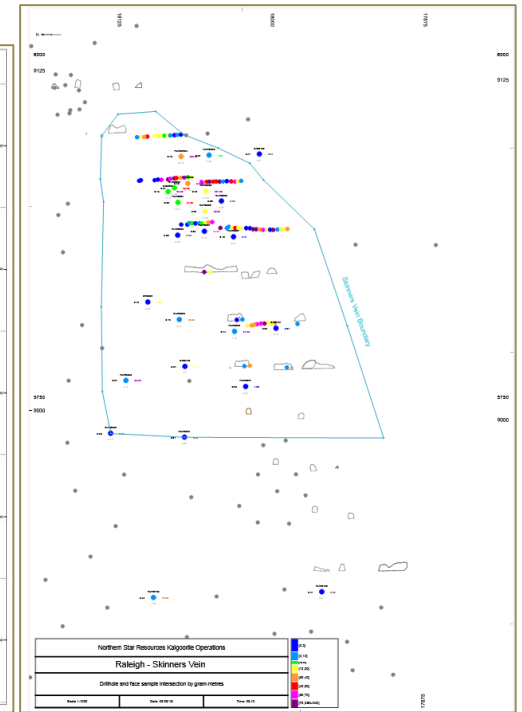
18125

18000

17875

6000

9125

6000

9125

Skinners Vein Boundary

3750

9000

3750

9000

Northern Star Resources Kalgoorlie Operations

Raleigh - Skinners Vein

Drillhole and face sample intersection by gram metres

Scale 1:1000

Date

Time

17875

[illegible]